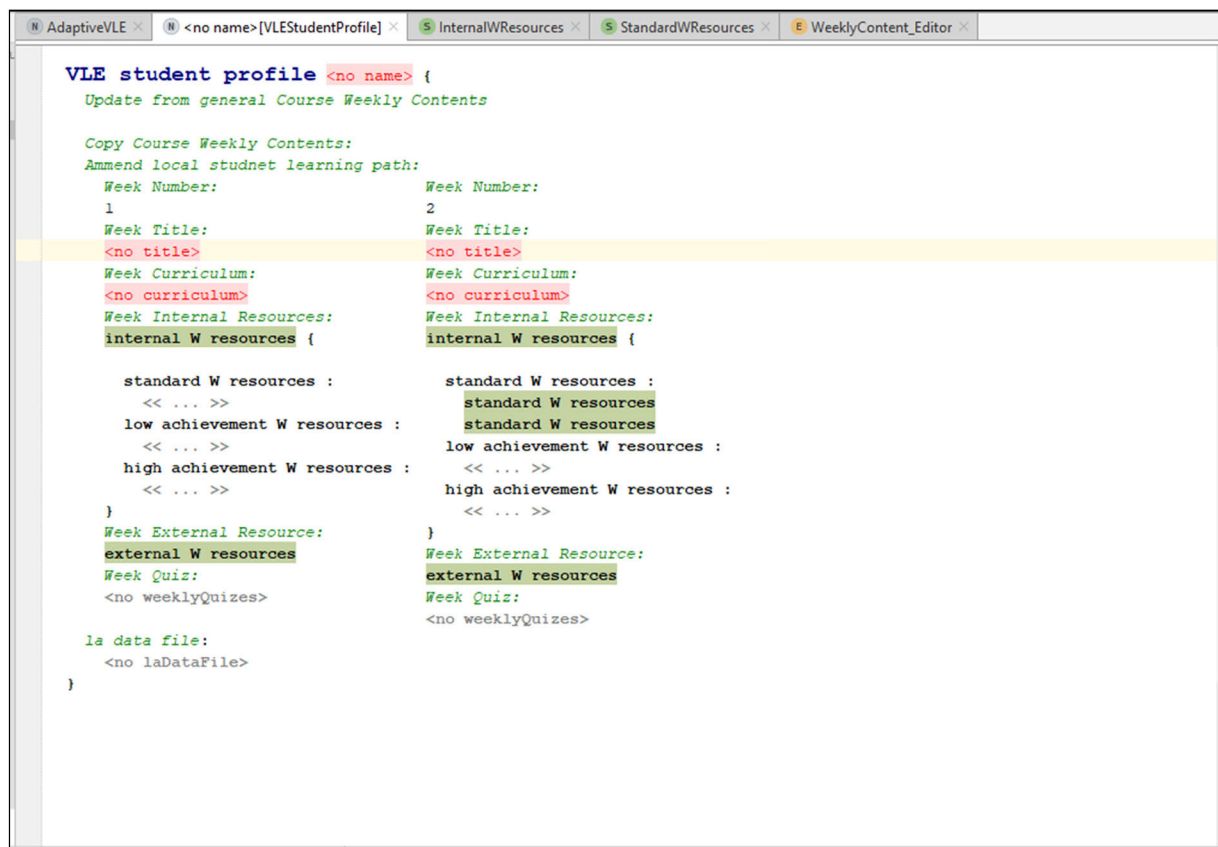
N AdaptiveVLE × N <no name>[VLEStudentProfile] × S InternalWResources × S StandardWResources × E WeeklyContent_Editor ×

VLE student profile <no name> {
Update from general Course Weekly Contents

Copy Course Weekly Contents:
Ammend local studnet learning path:

Week Number:
1
Week Title:
<no title>
Week Curriculum:
<no curriculum>
Week Internal Resources:
internal W resources {

standard W resources :
<< ... >>
low achievement W resources :
<< ... >>
high achievement W resources :
<< ... >>
}
Week External Resource:
external W resources
Week Quiz:
<no weeklyQuizes>

Week Number:
2
Week Title:
<no title>
Week Curriculum:
<no curriculum>
Week Internal Resources:
internal W resources {

standard W resources :
standard W resources
standard W resources
low achievement W resources :
<< ... >>
high achievement W resources :
<< ... >>
}
Week External Resource:
external W resources
Week Quiz:
<no weeklyQuizes>

la data file:
<no laDataFile>
}